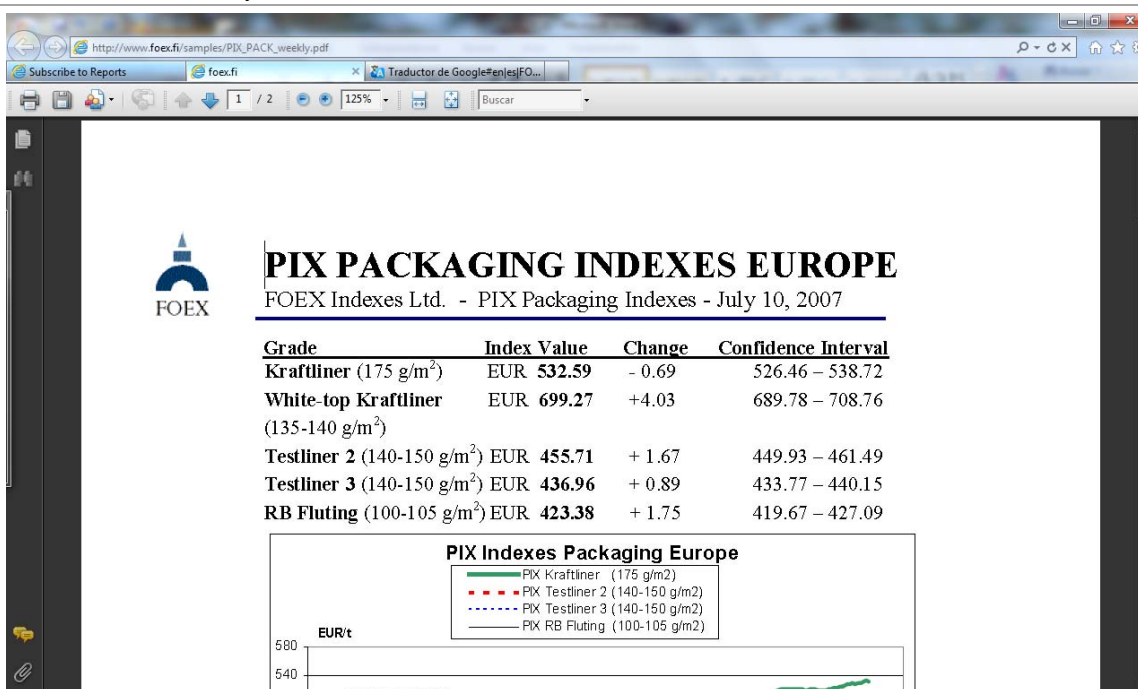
http://www.foex.fi/samples/PIX_PACK_weekly.pdf

Subscribe to Reports
foex.fi
Traductor de Google#en|es|FO...

1 / 2 125% Buscar

FOEX

PIX PACKAGING INDEXES EUROPE
FOEX Indexes Ltd. - PIX Packaging Indexes - July 10, 2007

| Grade | Index Value | Change | Confidence Interval |
|---|---|---|---|
| Kraftliner (175 g/m$^2$) | EUR 532.59 | - 0.69 | 526.46 – 538.72 |
| White-top Kraftliner (135-140 g/m$^2$) | EUR 699.27 | +4.03 | 689.78 – 708.76 |
| Testliner 2 (140-150 g/m$^2$) | EUR 455.71 | + 1.67 | 449.93 – 461.49 |
| Testliner 3 (140-150 g/m$^2$) | EUR 436.96 | + 0.89 | 433.77 – 440.15 |
| RB Fluting (100-105 g/m$^2$) | EUR 423.38 | + 1.75 | 419.67 – 427.09 |

PIX Indexes Packaging Europe
PIX Kraftliner (175 g/m2)
PIX Testliner 2 (140-150 g/m2)
PIX Testliner 3 (140-150 g/m2)
PIX RB Fluting (100-105 g/m2)
EUR/t
580
540